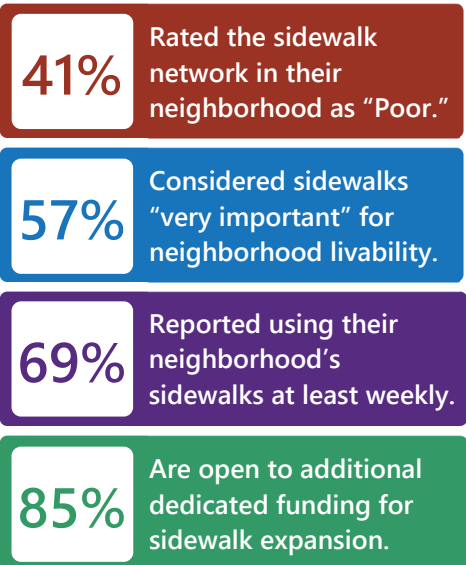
41%
Rated the sidewalk network in their neighborhood as “Poor.”

57%
Considered sidewalks “very important” for neighborhood livability.

69%
Reported using their neighborhood’s sidewalks at least weekly.

85%
Are open to additional dedicated funding for sidewalk expansion.